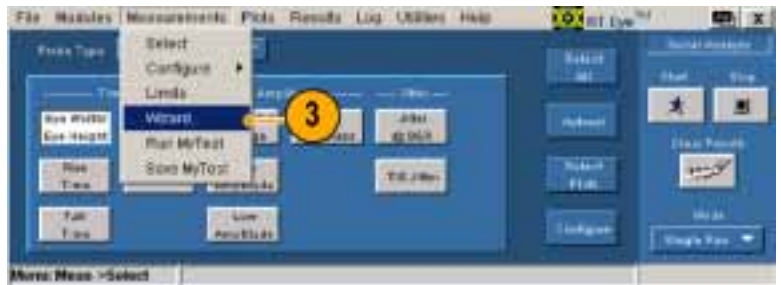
File Modules Measurements Plots Results Log Utilities Help

RT Eye

Probe Type

Select
Configure
Limits
Wizard
Run MyTest
Save MyTest

3

Eye Width
Eye Height

Rise Time

Fall Time

Amplitude

Low Amplitude

Other

Jitter @BER

T/J Jitter

Select All

Unselect

Select Plots

Configure

Serial Analysis

Start

Stop

Clear Results

Mode

Single Run

Menu: Meas->Select